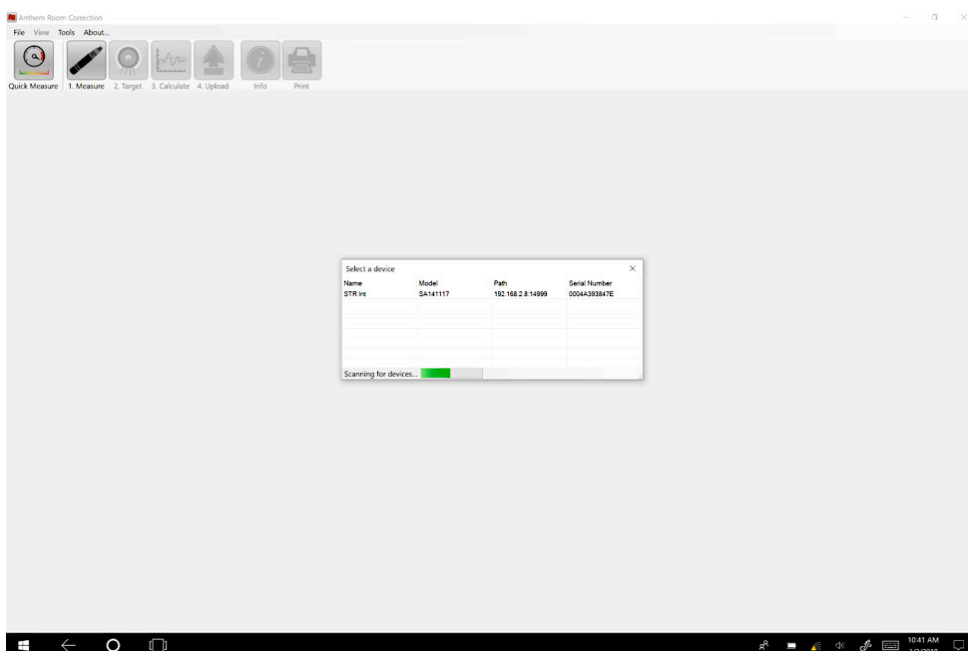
Anthem Room Correction

File View Tools About...

Quick Measure 1. Measure 2. Target 3. Calculate 4. Upload Info Print

Select a device

| Name | Model | Path | Serial Number |
|---|---|---|---|
| STR Int | SA141117 | 192.168.2.8:14999 | 0004A393847E |

Scanning for devices...

10:41 AM
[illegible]